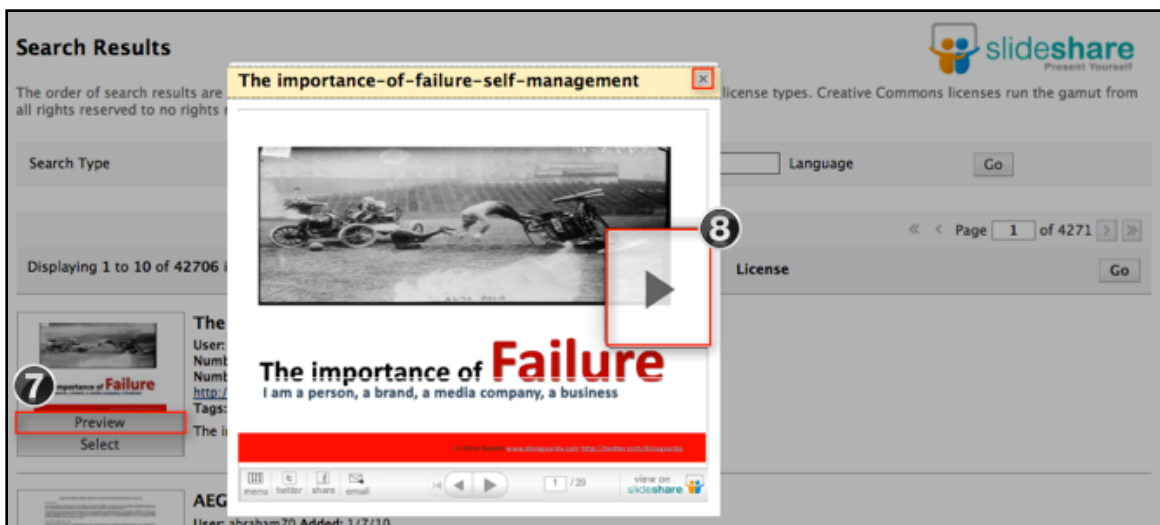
Search Results

slideshare
Present Yourself

The order of search results are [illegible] license types. Creative Commons licenses run the gamut from all rights reserved to no rights r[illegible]

The importance-of-failure-self-management

×

Search Type

Language

Go

8

« ‹ Page 1 of 4271 › »

Displaying 1 to 10 of 42706 i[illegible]

License

Go

The importance of Failure
I am a person, a brand, a media company, a business

The
User:
Numb
Numb
http:/
Tags:
The i

7

Preview
Select

menu twitter share email

1 /20

view on slideshare

AEG
User: abraham70 Added: 1/7/10